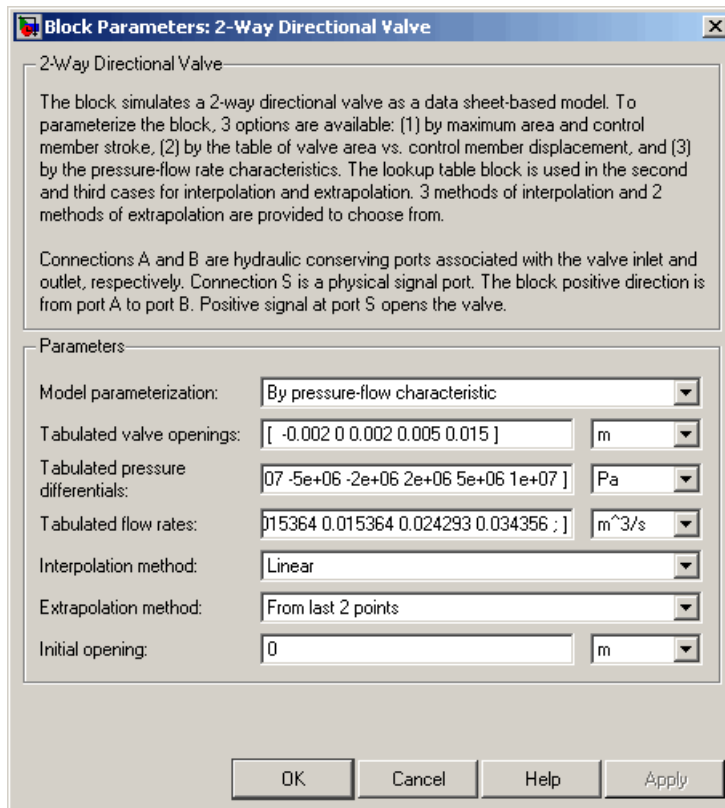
Block Parameters: 2-Way Directional Valve

2-Way Directional Valve

The block simulates a 2-way directional valve as a data sheet-based model. To parameterize the block, 3 options are available: (1) by maximum area and control member stroke, (2) by the table of valve area vs. control member displacement, and (3) by the pressure-flow rate characteristics. The lookup table block is used in the second and third cases for interpolation and extrapolation. 3 methods of interpolation and 2 methods of extrapolation are provided to choose from.

Connections A and B are hydraulic conserving ports associated with the valve inlet and outlet, respectively. Connection S is a physical signal port. The block positive direction is from port A to port B. Positive signal at port S opens the valve.

Parameters

Model parameterization: By pressure-flow characteristic

Tabulated valve openings: [ -0.002 0 0.002 0.005 0.015 ] m

Tabulated pressure differentials: 07 -5e+06 -2e+06 2e+06 5e+06 1e+07 ] Pa

Tabulated flow rates: 015364 0.015364 0.024293 0.034356 ; ] m^3/s

Interpolation method: Linear

Extrapolation method: From last 2 points

Initial opening: 0 m

OK Cancel Help Apply